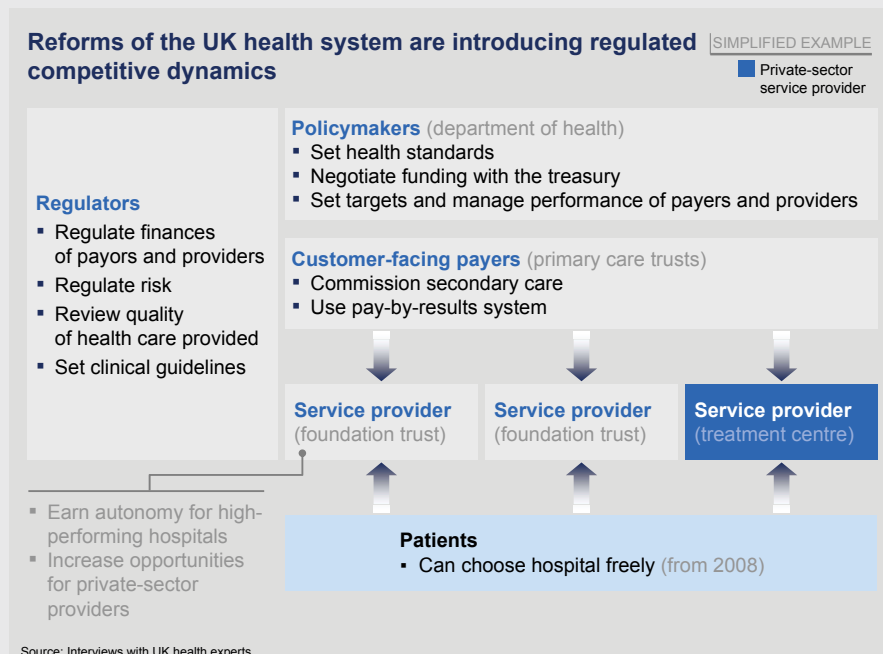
Reforms of the UK health system are introducing regulated competitive dynamics

SIMPLIFIED EXAMPLE

Private-sector service provider

Regulators
▪ Regulate finances of payors and providers
▪ Regulate risk
▪ Review quality of health care provided
▪ Set clinical guidelines

Policymakers (department of health)
▪ Set health standards
▪ Negotiate funding with the treasury
▪ Set targets and manage performance of payers and providers

Customer-facing payers (primary care trusts)
▪ Commission secondary care
▪ Use pay-by-results system

Service provider (foundation trust)

Service provider (foundation trust)

Service provider (treatment centre)

▪ Earn autonomy for high-performing hospitals
▪ Increase opportunities for private-sector providers

Patients
▪ Can choose hospital freely (from 2008)

Source: Interviews with UK health experts